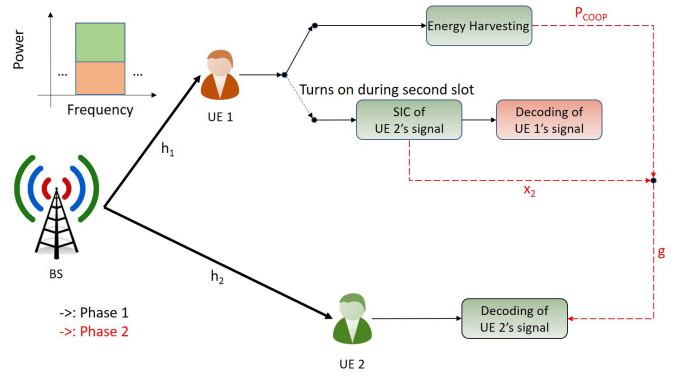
Power

...

...

Frequency

UE 1

Energy Harvesting

$P_{COOP}$

Turns on during second slot

SIC of UE 2's signal

Decoding of UE 1's signal

$h_1$

$x_2$

g

BS

$h_2$

->: Phase 1

->: Phase 2

Decoding of UE 2's signal

UE 2